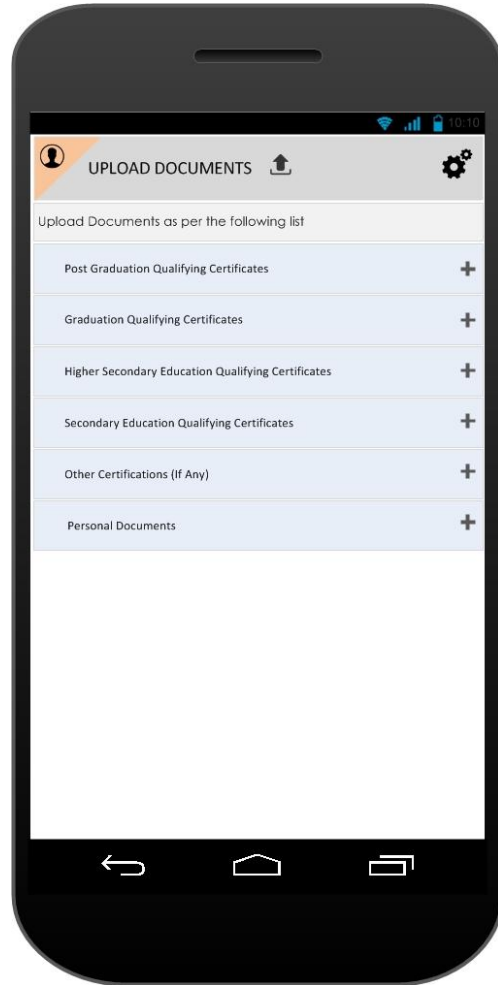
10:10

UPLOAD DOCUMENTS

Upload Documents as per the following list

Post Graduation Qualifying Certificates +

Graduation Qualifying Certificates +

Higher Secondary Education Qualifying Certificates +

Secondary Education Qualifying Certificates +

Other Certifications (If Any) +

Personal Documents +